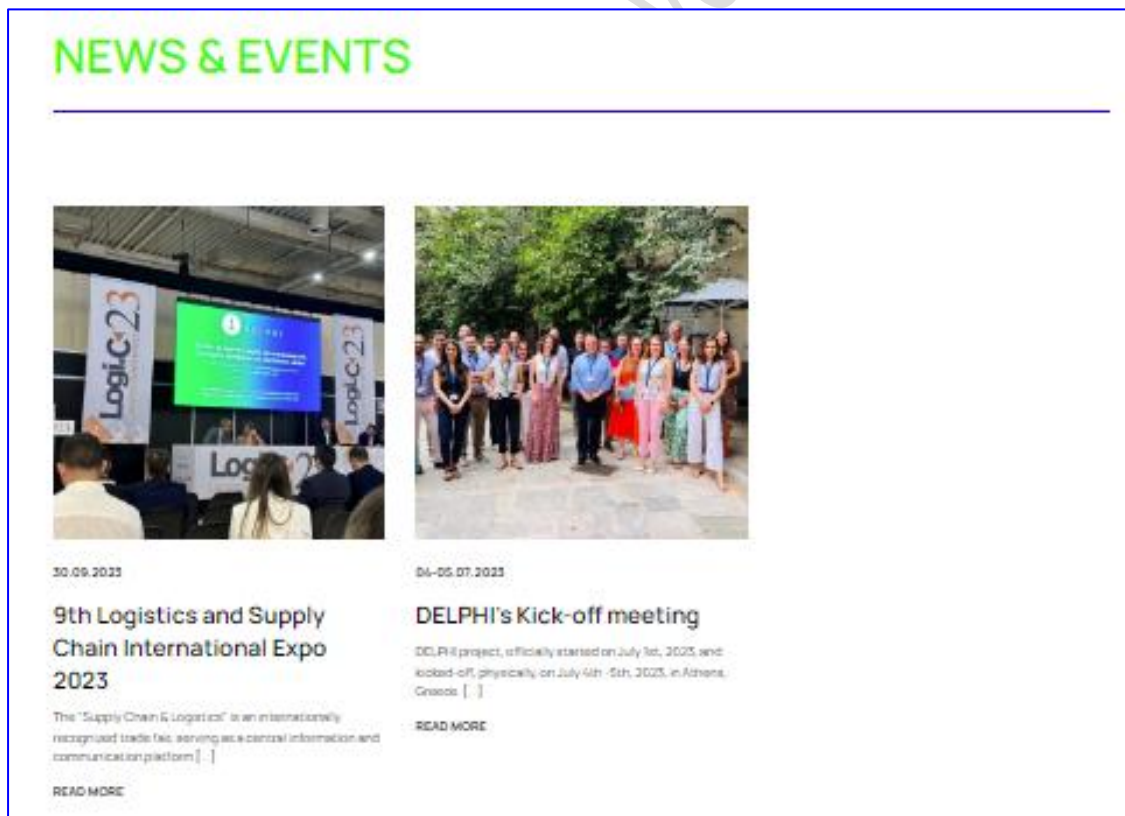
NEWS & EVENTS

LogiC 23

LogiC 23

Log

30.09.2023

9th Logistics and Supply Chain International Expo 2023

The "Supply Chain & Logistics" is an internationally recognized trade fair, serving as a central information and communication platform [...]

READ MORE

04-05.07.2023

DELPHI's Kick-off meeting

DELPHI project, officially started on July 1st, 2023, and kicked-off, physically, on July 4th -5th, 2023, in Athens, Greece. [...]

READ MORE